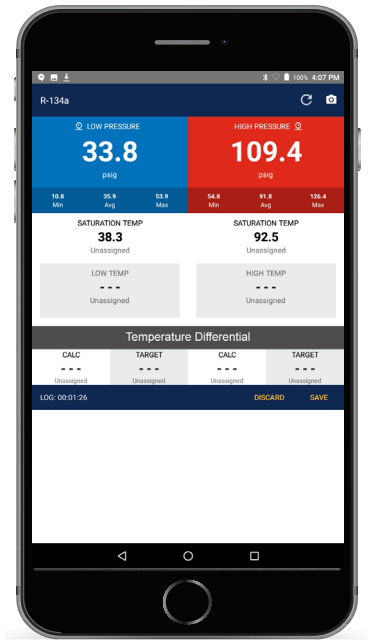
100% 4:07 PM

R-134a

LOW PRESSURE
33.8
psig
10.8 Min
35.9 Avg
53.9 Max

HIGH PRESSURE
109.4
psig
54.8 Min
91.8 Avg
126.4 Max

SATURATION TEMP
38.3
Unassigned

SATURATION TEMP
92.5
Unassigned

LOW TEMP
- - -
Unassigned

HIGH TEMP
- - -
Unassigned

Temperature Differential

| CALC | TARGET | CALC | TARGET |
|---|---|---|---|
| - - - | - - - | - - - | - - - |
| Unassigned | Unassigned | Unassigned | Unassigned |

LOG: 00:01:26
DISCARD
SAVE